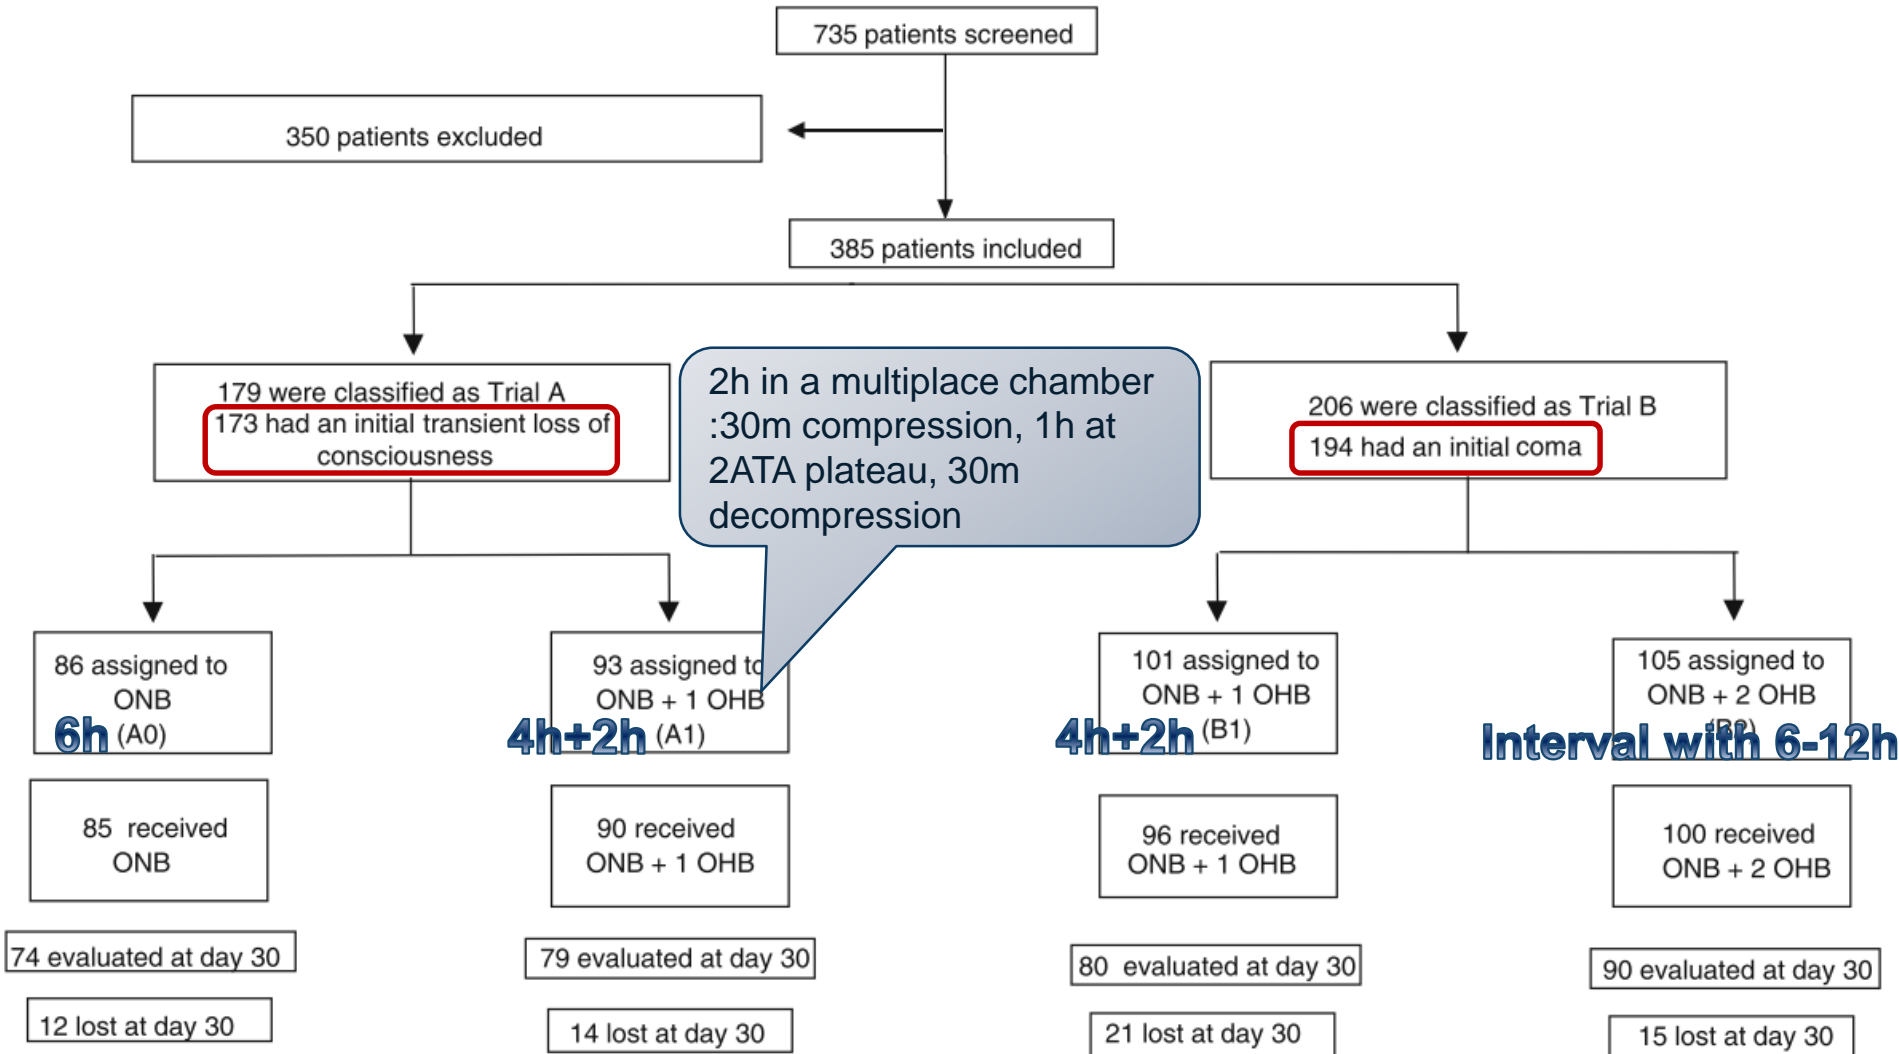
735 patients screened

350 patients excluded

385 patients included

179 were classified as Trial A
173 had an initial transient loss of consciousness

2h in a multiplace chamber :30m compression, 1h at 2ATA plateau, 30m decompression

206 were classified as Trial B
194 had an initial coma

86 assigned to ONB
6h (A0)

93 assigned to ONB + 1 OHB
4h+2h (A1)

101 assigned to ONB + 1 OHB
4h+2h (B1)

105 assigned to ONB + 2 OHB
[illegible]
Interval with 6-12h

85 received ONB

90 received ONB + 1 OHB

96 received ONB + 1 OHB

100 received ONB + 2 OHB

74 evaluated at day 30

79 evaluated at day 30

80 evaluated at day 30

90 evaluated at day 30

12 lost at day 30

14 lost at day 30

21 lost at day 30

15 lost at day 30